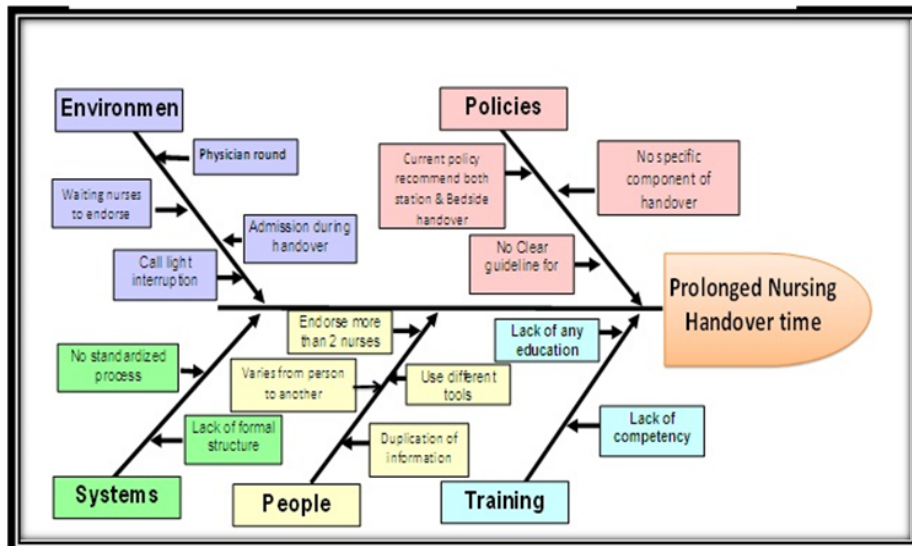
Environmen

Physician round

Waiting nurses to endorse

Admission during handover

Call light interruption

Policies

Current policy recommend both station & Bedside handover

No specific component of handover

No Clear guideline for

Prolonged Nursing Handover time

Endorse more than 2 nurses

Lack of any education

No standardized process

Varies from person to another

Use different tools

Lack of formal structure

Duplication of information

Lack of competency

Systems

People

Training